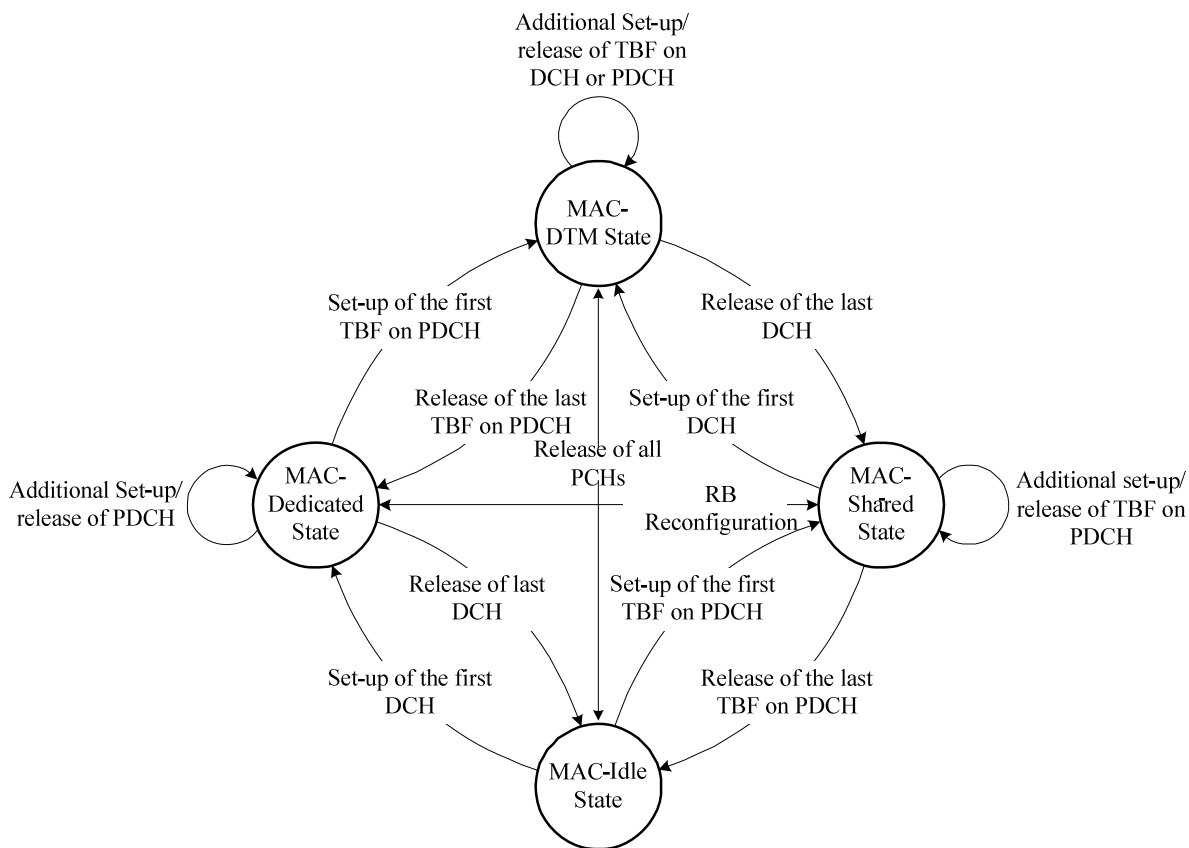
Additional Set-up/ release of TBF on DCH or PDCH

MAC-DTM State

Set-up of the first TBF on PDCH

Release of the last DCH

Release of the last TBF on PDCH

Set-up of the first DCH

Release of all PCHs

Additional Set-up/ release of PDCH

MAC-Dedicated State

RB Reconfiguration

MAC-Shared State

Additional set-up/ release of TBF on PDCH

Release of last DCH

Set-up of the first TBF on PDCH

Set-up of the first DCH

Release of the last TBF on PDCH

MAC-Idle State